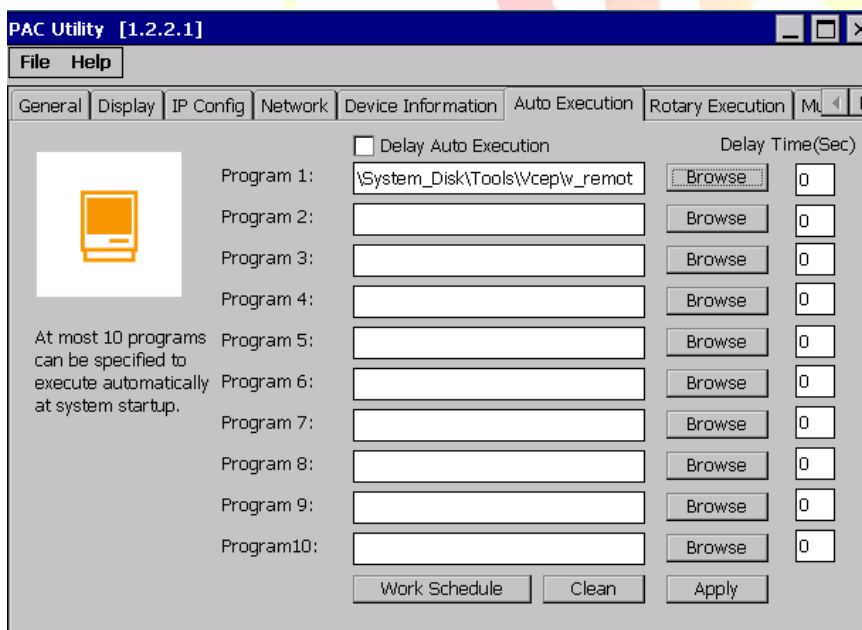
PAC Utility [1.2.2.1]

File Help

General | Display | IP Config | Network | Device Information | Auto Execution | Rotary Execution | Mu

Delay Auto Execution

Delay Time(Sec)

| | | | |
|---|---|---|---|
| Program 1: | \System_Disk\Tools\Vcep\v_remot | Browse | 0 |
| Program 2: | | Browse | 0 |
| Program 3: | | Browse | 0 |
| Program 4: | | Browse | 0 |
| Program 5: | | Browse | 0 |
| Program 6: | | Browse | 0 |
| Program 7: | | Browse | 0 |
| Program 8: | | Browse | 0 |
| Program 9: | | Browse | 0 |
| Program10: | | Browse | 0 |

At most 10 programs can be specified to execute automatically at system startup.

Work Schedule Clean Apply